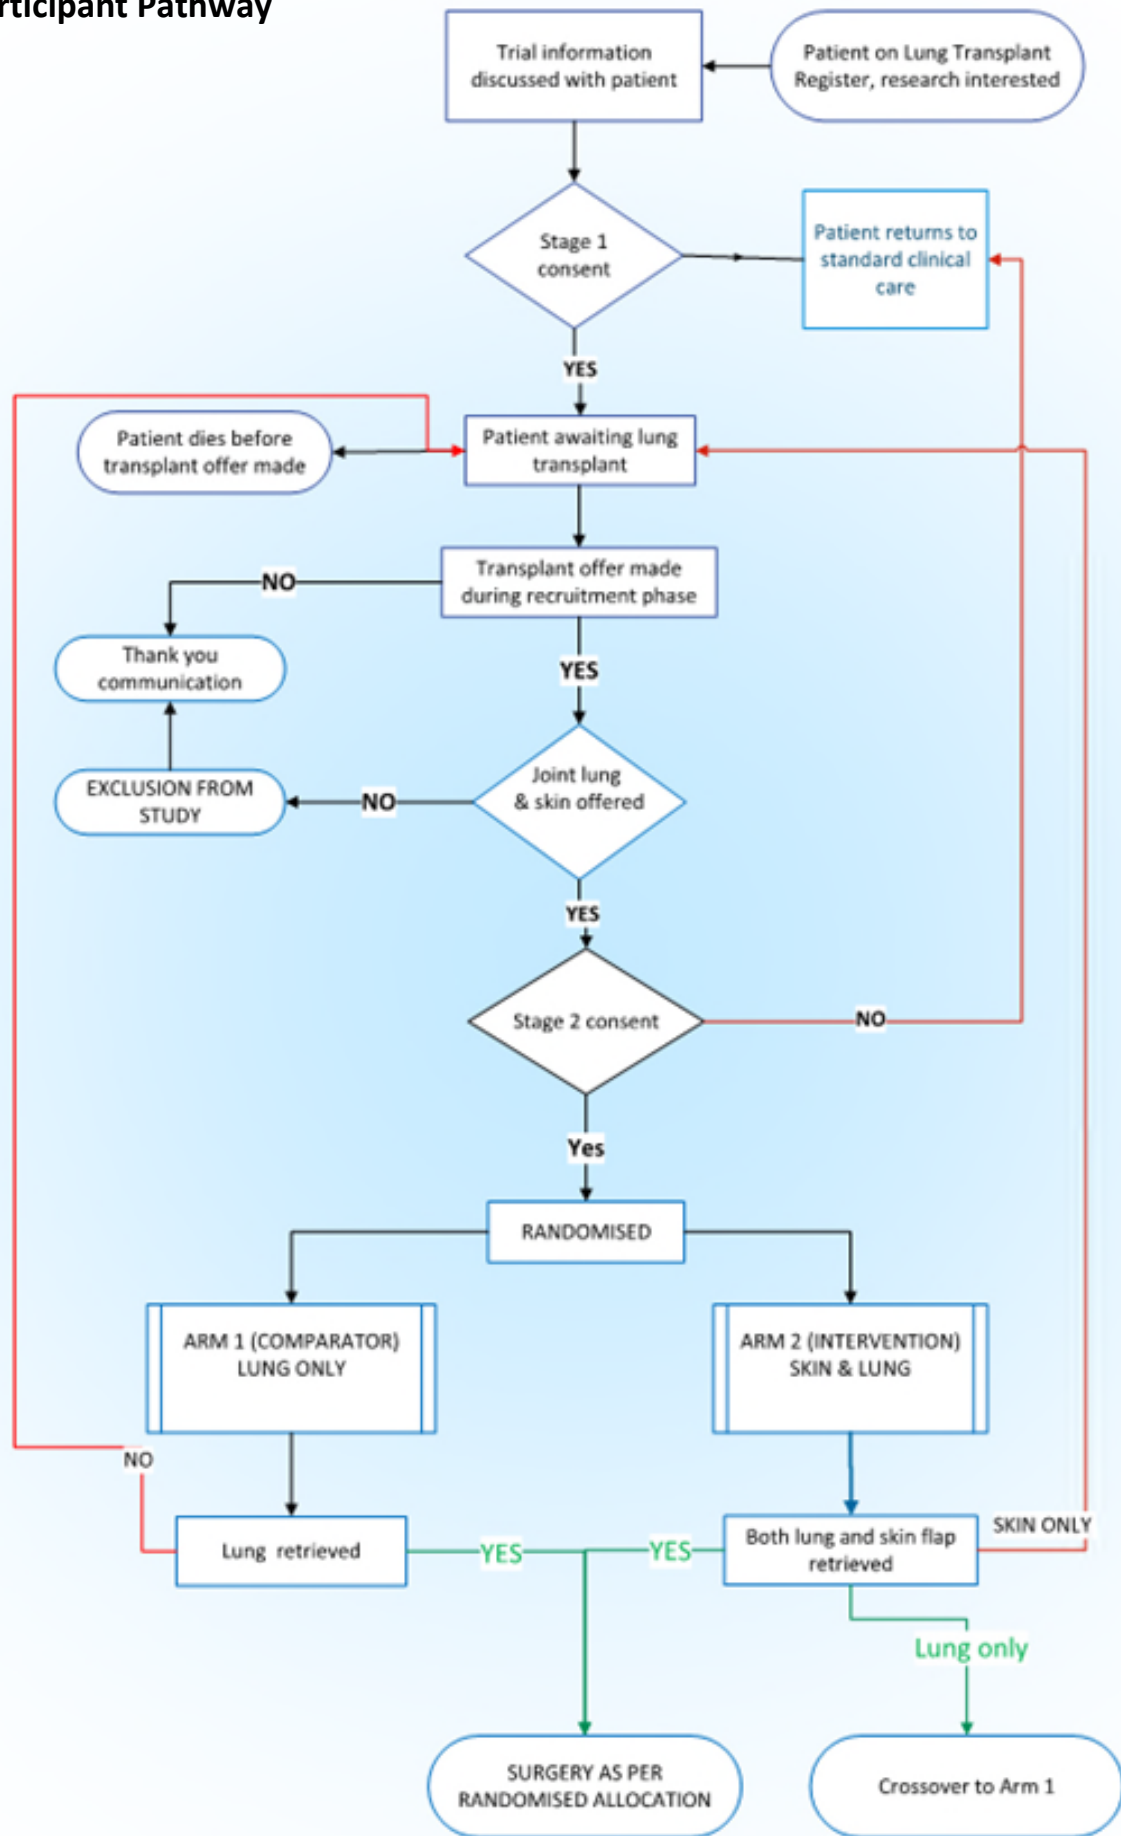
rticipant Pathway

Trial information discussed with patient

Patient on Lung Transplant Register, research interested

Stage 1 consent

Patient returns to standard clinical care

YES

Patient dies before transplant offer made

Patient awaiting lung transplant

Transplant offer made during recruitment phase

NO

Thank you communication

YES

EXCLUSION FROM STUDY

NO

Joint lung & skin offered

YES

Stage 2 consent

NO

Yes

RANDOMISED

ARM 1 (COMPARATOR) LUNG ONLY

ARM 2 (INTERVENTION) SKIN & LUNG

NO

Lung retrieved

YES

YES

Both lung and skin flap retrieved

SKIN ONLY

Lung only

SURGERY AS PER RANDOMISED ALLOCATION

Crossover to Arm 1